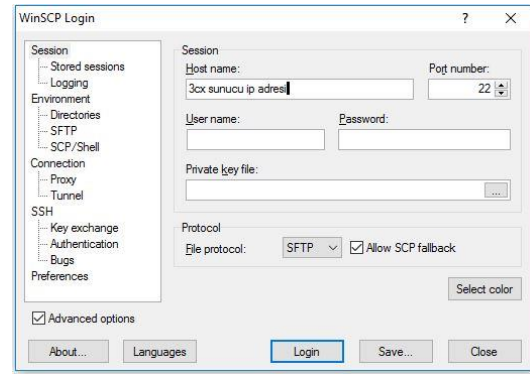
WinSCP Login
?
X

Session
Stored sessions
Logging
Environment
Directories
SFTP
SCP/Shell
Connection
Proxy
Tunnel
SSH
Key exchange
Authentication
Bugs
Preferences

Session
Host name:
3cx sunucu ip adresi
Port number:
22
User name:
Password:
Private key file:
...

Protocol
File protocol:
SFTP
Allow SCP fallback

Select color

Advanced options

About...
Languages
Login
Save...
Close